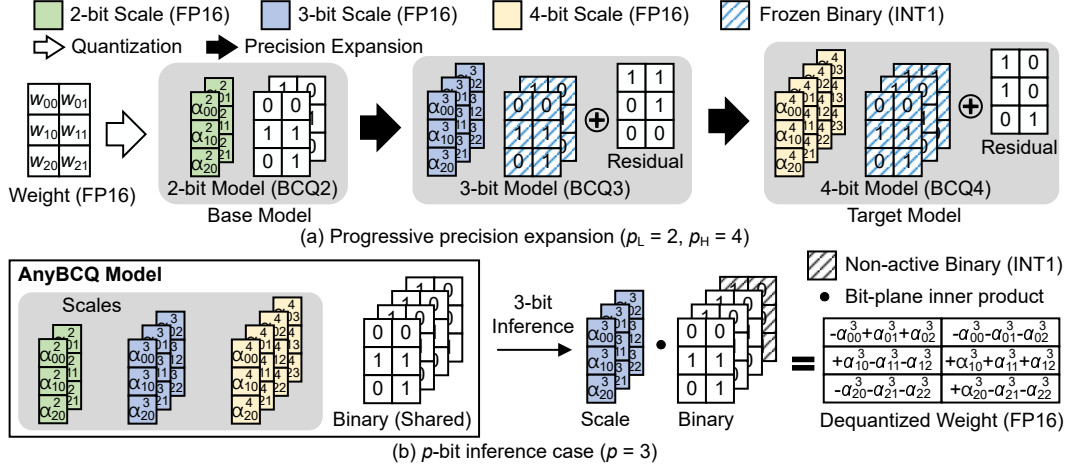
2-bit Scale (FP16) 3-bit Scale (FP16) 4-bit Scale (FP16) Frozen Binary (INT1)

Quantization Precision Expansion

| $w_{00}$ | $w_{01}$ |
|---|---|
| $w_{10}$ | $w_{11}$ |
| $w_{20}$ | $w_{21}$ |

Weight (FP16)

$\alpha^2_{00}$ $\alpha^2_{10}$ $\alpha^2_{20}$

| 0 | 0 |
|---|---|
| 1 | 1 |
| 0 | 1 |

2-bit Model (BCQ2)

Base Model

$\alpha^3_{00}$ $\alpha^3_{10}$ $\alpha^3_{20}$

| 1 | 1 |
|---|---|
| 0 | 1 |
| 0 | 0 |

Residual

3-bit Model (BCQ3)

$\alpha^4_{00}$ $\alpha^4_{10}$ $\alpha^4_{20}$

| 1 | 0 |
|---|---|
| 1 | 0 |
| 0 | 1 |

Residual

4-bit Model (BCQ4)

Target Model

(a) Progressive precision expansion ($p_L$ = 2, $p_H$ = 4)

AnyBCQ Model

Scales

$\alpha^2_{00}$ $\alpha^2_{10}$ $\alpha^2_{20}$ $\alpha^3_{00}$ $\alpha^3_{10}$ $\alpha^3_{20}$ $\alpha^4_{00}$ $\alpha^4_{10}$ $\alpha^4_{20}$

| 0 | 0 |
|---|---|
| 1 | 1 |
| 0 | 1 |

Binary (Shared)

3-bit Inference

$\alpha^3_{00}$ $\alpha^3_{10}$ $\alpha^3_{20}$

Scale

Binary

Non-active Binary (INT1)

Bit-plane inner product

| $-\alpha^3_{00}+\alpha^3_{01}+\alpha^3_{02}$ | $-\alpha^3_{00}-\alpha^3_{01}-\alpha^3_{02}$ |
|---|---|
| $+\alpha^3_{10}-\alpha^3_{11}-\alpha^3_{12}$ | $+\alpha^3_{10}+\alpha^3_{11}+\alpha^3_{12}$ |
| $-\alpha^3_{20}-\alpha^3_{21}-\alpha^3_{22}$ | $+\alpha^3_{20}-\alpha^3_{21}-\alpha^3_{22}$ |

Dequantized Weight (FP16)

(b) $p$-bit inference case ($p$ = 3)